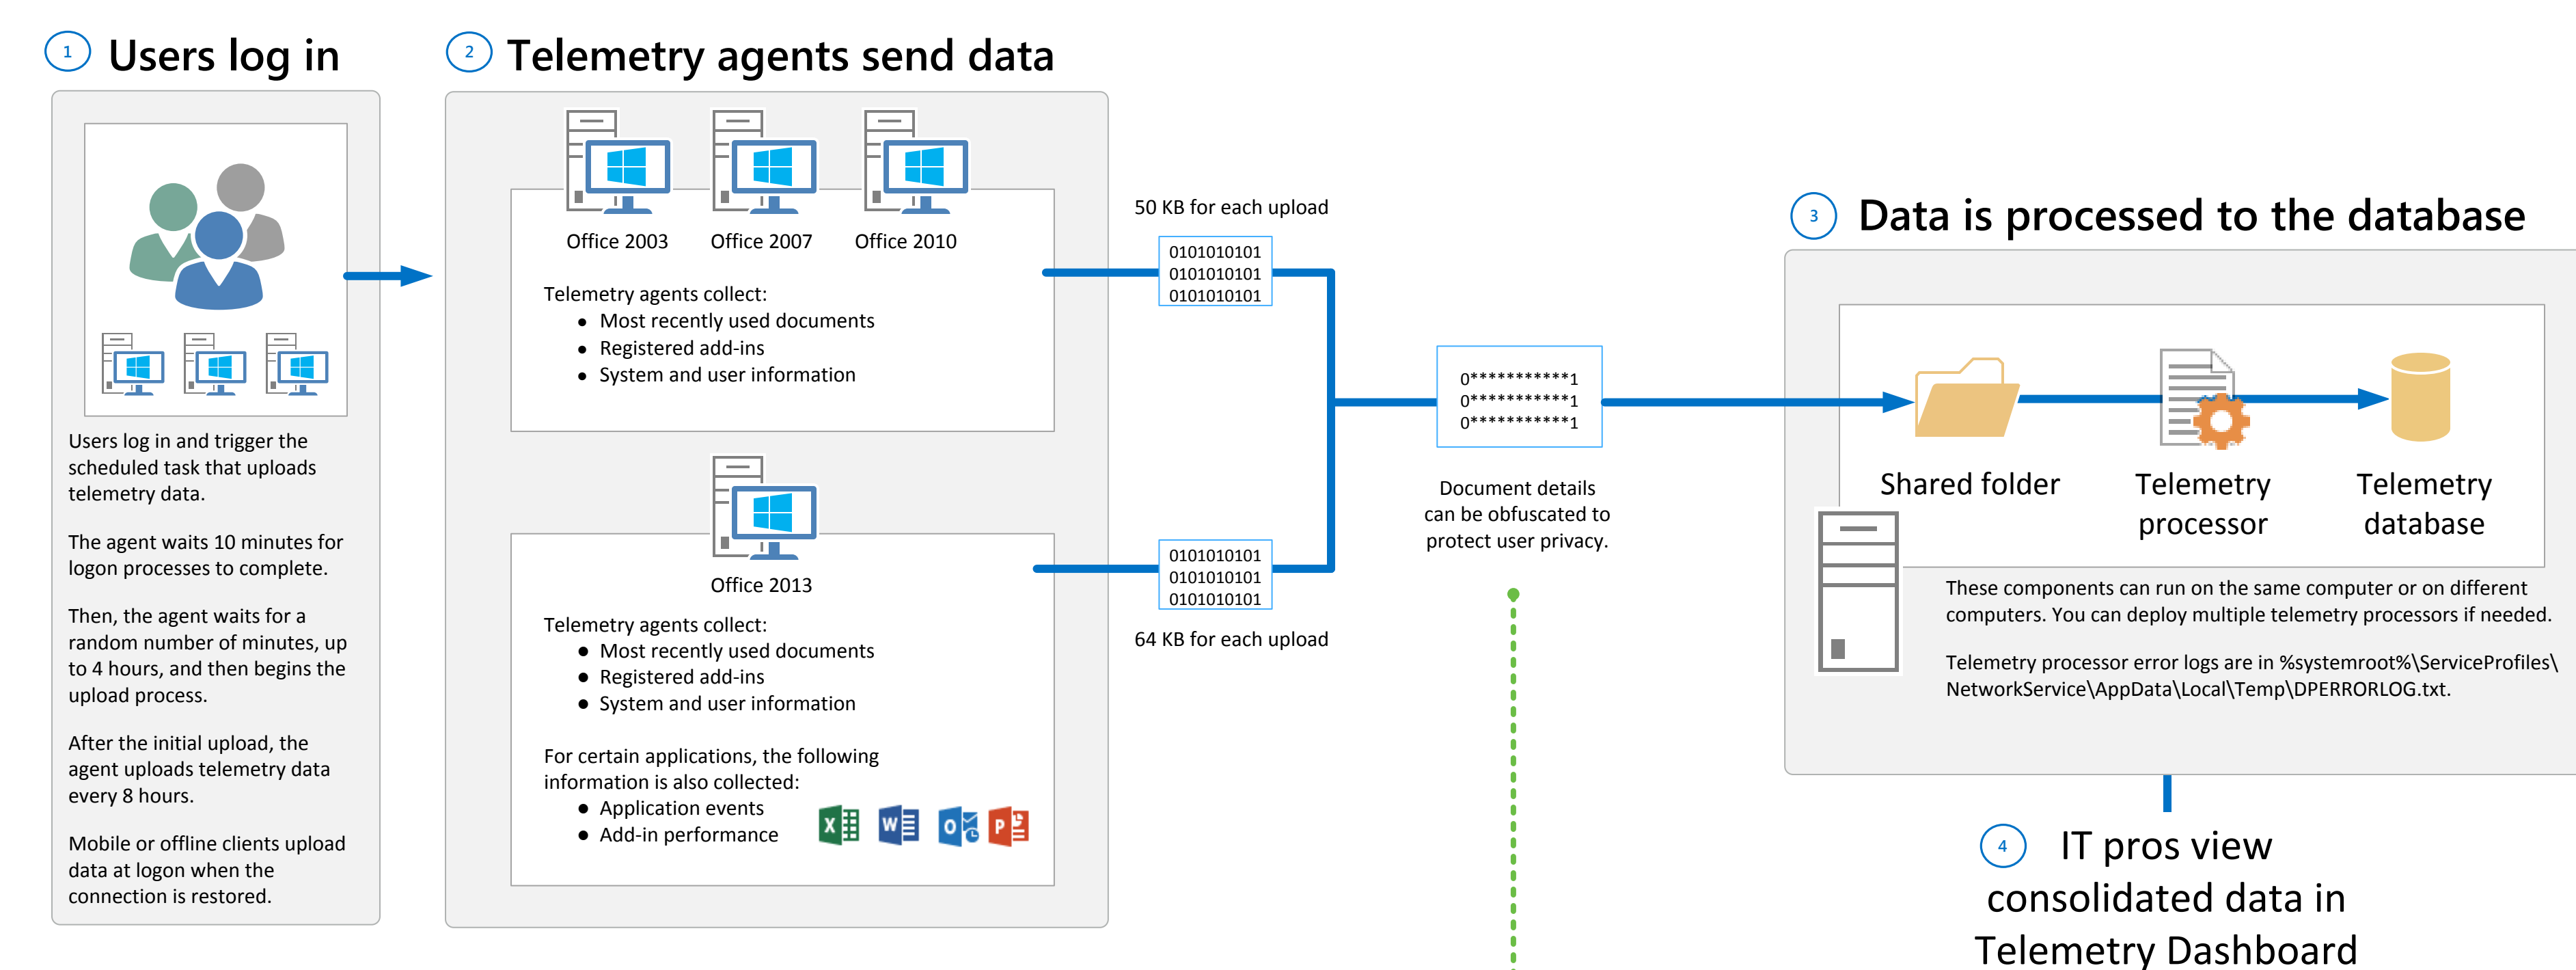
1 Users log in

2 Telemetry agents send data

Office 2003 Office 2007 Office 2010

Telemetry agents collect:
- Most recently used documents
- Registered add-ins
- System and user information

Users log in and trigger the scheduled task that uploads telemetry data.

The agent waits 10 minutes for logon processes to complete.

Then, the agent waits for a random number of minutes, up to 4 hours, and then begins the upload process.

After the initial upload, the agent uploads telemetry data every 8 hours.

Mobile or offline clients upload data at logon when the connection is restored.

Office 2013

Telemetry agents collect:
- Most recently used documents
- Registered add-ins
- System and user information

For certain applications, the following information is also collected:
- Application events
- Add-in performance

X W O P

50 KB for each upload

0101010101
0101010101
0101010101

0101010101
0101010101
0101010101

64 KB for each upload

0***********1
0***********1
0***********1

Document details can be obfuscated to protect user privacy.

3 Data is processed to the database

Shared folder

Telemetry processor

Telemetry database

These components can run on the same computer or on different computers. You can deploy multiple telemetry processors if needed.

Telemetry processor error logs are in %systemroot%\ServiceProfiles\NetworkService\AppData\Local\Temp\DPERRORLOG.txt.

4 IT pros view consolidated data in Telemetry Dashboard